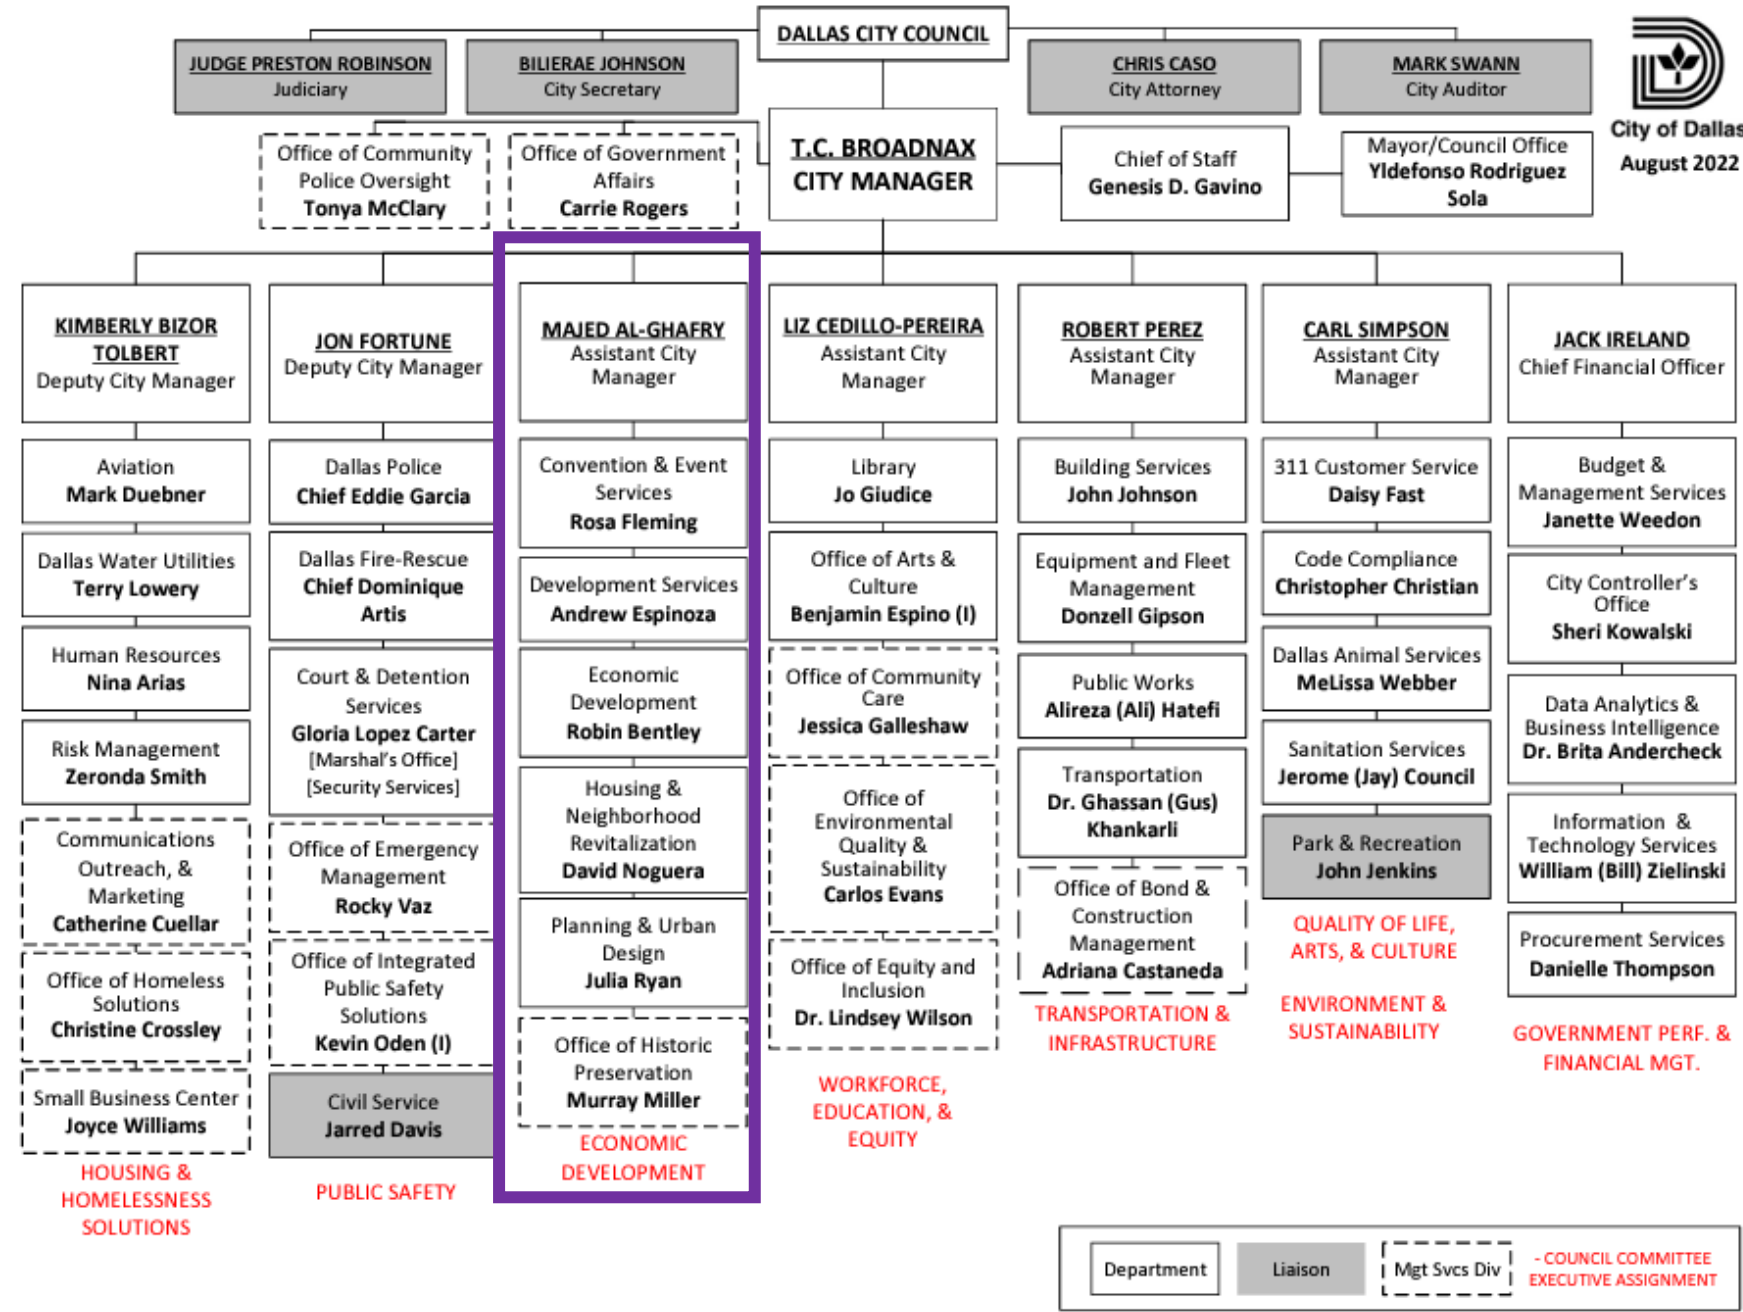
DALLAS CITY COUNCIL

JUDGE PRESTON ROBINSON
Judiciary

BILIERAE JOHNSON
City Secretary

CHRIS CASO
City Attorney

MARK SWANN
City Auditor

City of Dallas
August 2022

Office of Community Police Oversight
Tonya McClary

Office of Government Affairs
Carrie Rogers

T.C. BROADNAX
CITY MANAGER

Chief of Staff
Genesis D. Gavino

Mayor/Council Office
Yldefonso Rodriguez Sola

KIMBERLY BIZOR TOLBERT
Deputy City Manager

Aviation
Mark Duebner

Dallas Water Utilities
Terry Lowery

Human Resources
Nina Arias

Risk Management
Zeronda Smith

Communications Outreach, & Marketing
Catherine Cuellar

Office of Homeless Solutions
Christine Crossley

Small Business Center
Joyce Williams

HOUSING & HOMELESSNESS SOLUTIONS

JON FORTUNE
Deputy City Manager

Dallas Police
Chief Eddie Garcia

Dallas Fire-Rescue
Chief Dominique Artis

Court & Detention Services
Gloria Lopez Carter
[Marshal's Office]
[Security Services]

Office of Emergency Management
Rocky Vaz

Office of Integrated Public Safety Solutions
Kevin Oden (I)

Civil Service
Jarred Davis

PUBLIC SAFETY

MAJED AL-GHAFRY
Assistant City Manager

Convention & Event Services
Rosa Fleming

Development Services
Andrew Espinoza

Economic Development
Robin Bentley

Housing & Neighborhood Revitalization
David Noguera

Planning & Urban Design
Julia Ryan

Office of Historic Preservation
Murray Miller

ECONOMIC DEVELOPMENT

LIZ CEDILLO-PEREIRA
Assistant City Manager

Library
Jo Giudice

Office of Arts & Culture
Benjamin Espino (I)

Office of Community Care
Jessica Galleshaw

Office of Environmental Quality & Sustainability
Carlos Evans

Office of Equity and Inclusion
Dr. Lindsey Wilson

WORKFORCE, EDUCATION, & EQUITY

ROBERT PEREZ
Assistant City Manager

Building Services
John Johnson

Equipment and Fleet Management
Donzell Gipson

Public Works
Alireza (Ali) Hatefi

Transportation
Dr. Ghassan (Gus) Khankarli

Office of Bond & Construction Management
Adriana Castaneda

TRANSPORTATION & INFRASTRUCTURE

CARL SIMPSON
Assistant City Manager

311 Customer Service
Daisy Fast

Code Compliance
Christopher Christian

Dallas Animal Services
MeLissa Webber

Sanitation Services
Jerome (Jay) Council

Park & Recreation
John Jenkins

QUALITY OF LIFE, ARTS, & CULTURE

ENVIRONMENT & SUSTAINABILITY

JACK IRELAND
Chief Financial Officer

Budget & Management Services
Janette Weedon

City Controller's Office
Sheri Kowalski

Data Analytics & Business Intelligence
Dr. Brita Andercheck

Information & Technology Services
William (Bill) Zielinski

Procurement Services
Danielle Thompson

GOVERNMENT PERF. & FINANCIAL MGT.

Department | Liaison | Mgt Svcs Div | - COUNCIL COMMITTEE EXECUTIVE ASSIGNMENT